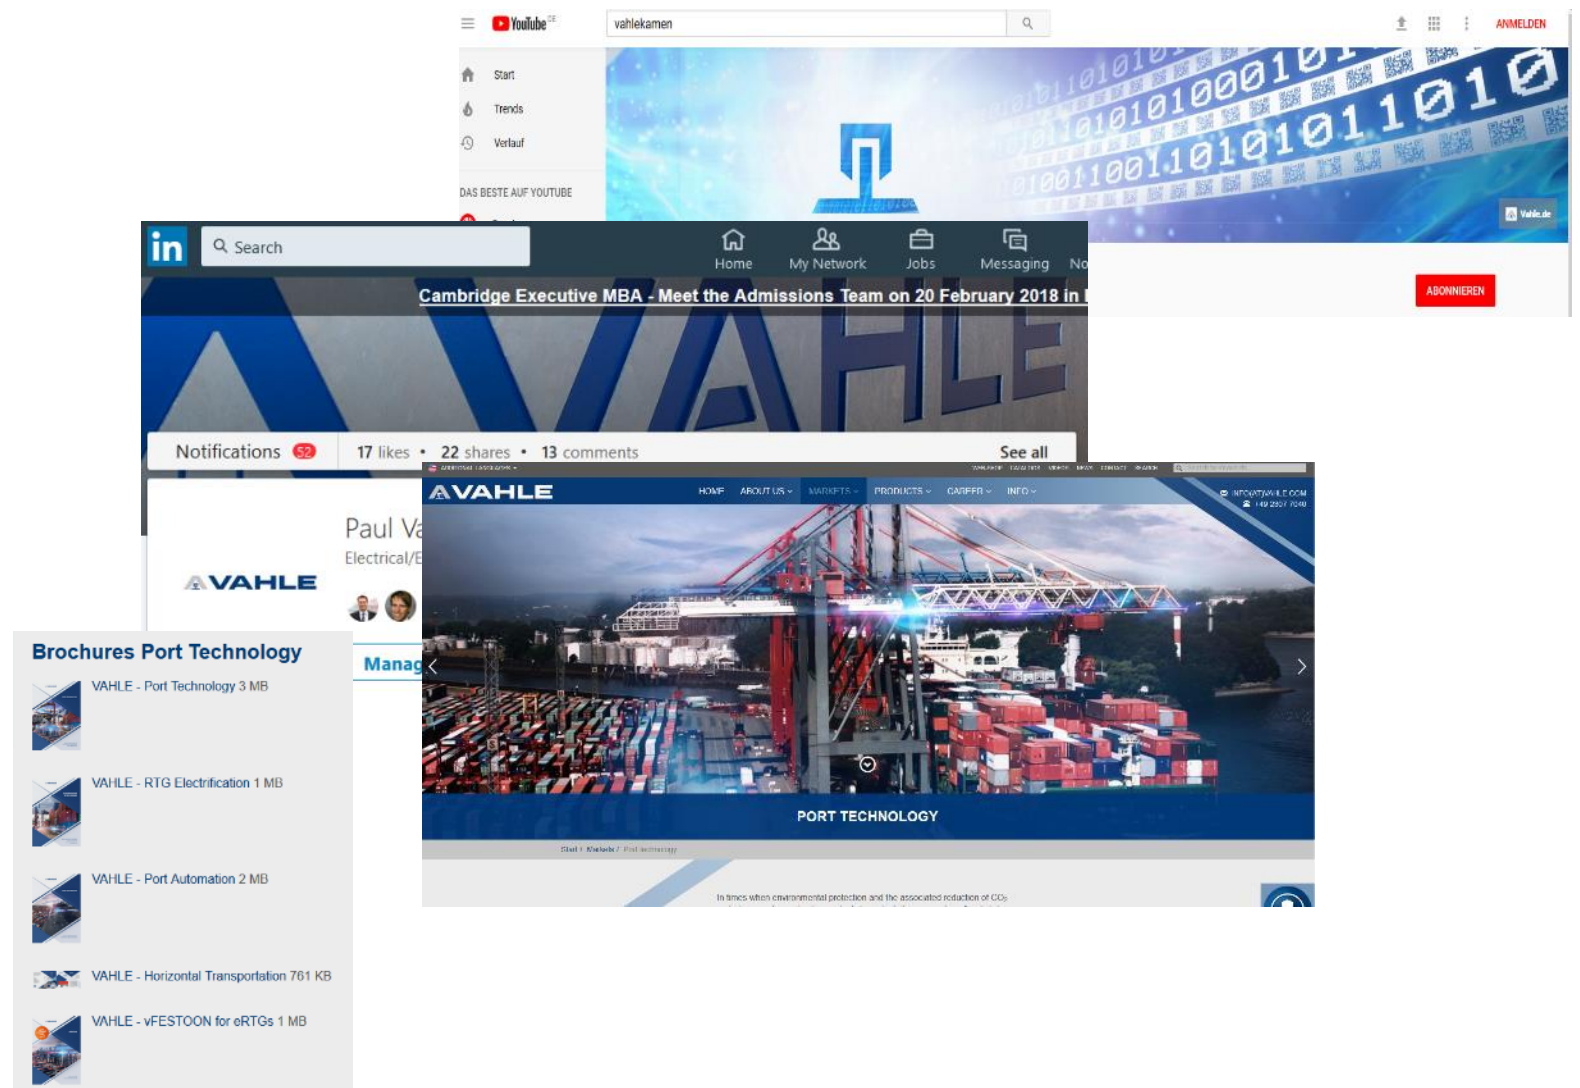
YouTube DE
vahlekamen
ANMELDEN
Start
Trends
Verlauf
DAS BESTE AUF YOUTUBE
Vahle.de
ABONNIEREN

in
Search
Home
My Network
Jobs
Messaging
No
Cambridge Executive MBA - Meet the Admissions Team on 20 February 2018 in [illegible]
VAHLE
Notifications 52
17 likes • 22 shares • 13 comments
See all
VAHLE
Paul Va
Electrical/E
Manag

VAHLE
HOME
ABOUT US
MARKETS
PRODUCTS
CAREER
INFO
INFO@VAHLE.COM
+49 2307 7040
PORT TECHNOLOGY
Start / Markets / Port technology
In times when environmental protection and the associated reduction of $CO_2$

Brochures Port Technology
VAHLE - Port Technology 3 MB
VAHLE - RTG Electrification 1 MB
VAHLE - Port Automation 2 MB
VAHLE - Horizontal Transportation 761 KB
VAHLE - vFESTOON for eRTGs 1 MB